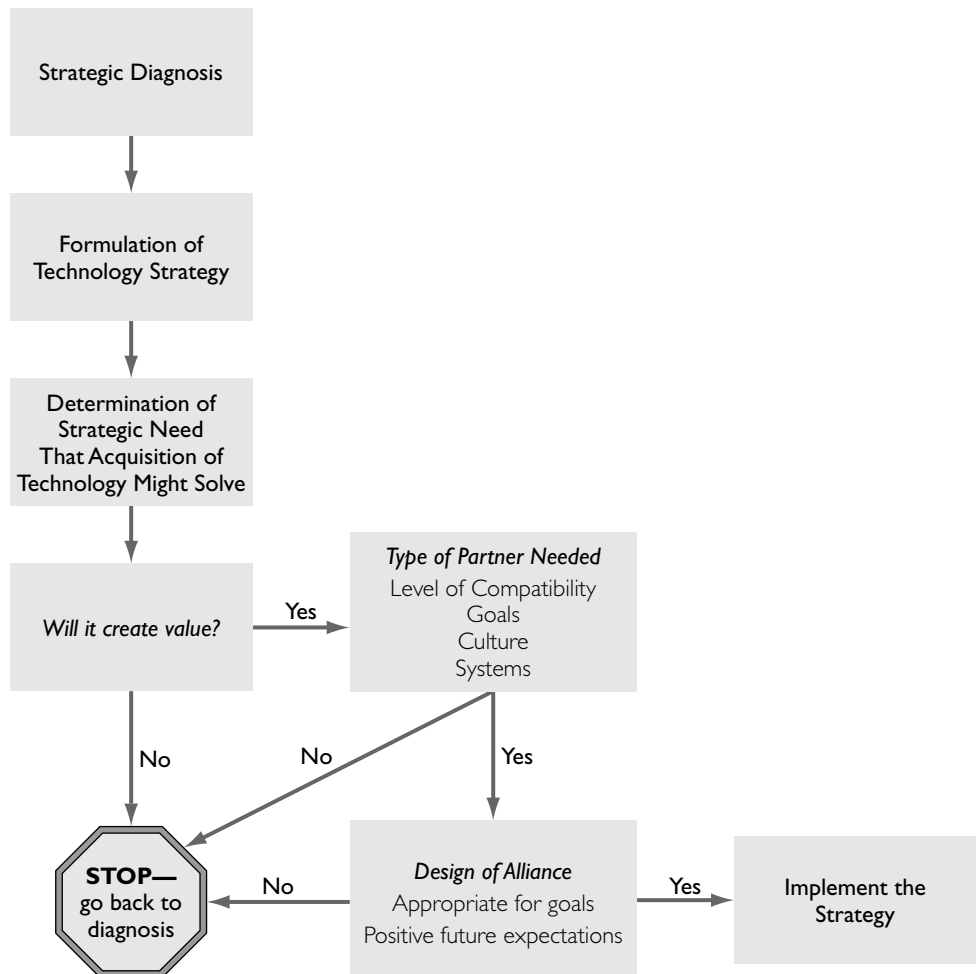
Strategic Diagnosis

Formulation of Technology Strategy

Determination of Strategic Need That Acquisition of Technology Might Solve

*Will it create value?*

Yes

*Type of Partner Needed*
Level of Compatibility
Goals
Culture
Systems

No

No

Yes

**STOP—**
go back to diagnosis

No

*Design of Alliance*
Appropriate for goals
Positive future expectations

Yes

Implement the Strategy